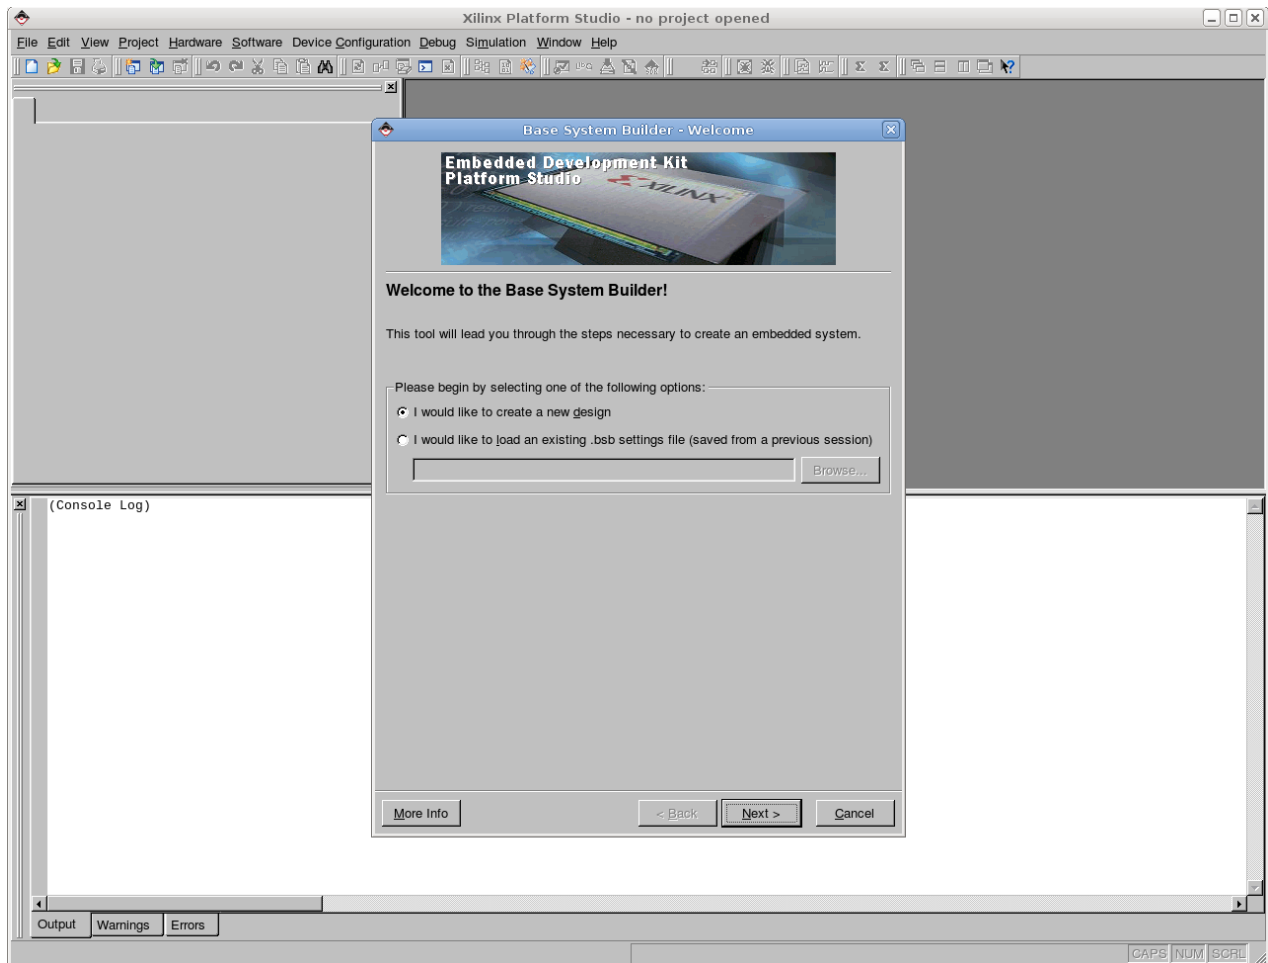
Xilinx Platform Studio - no project opened

File Edit View Project Hardware Software Device Configuration Debug Simulation Window Help

Base System Builder - Welcome

Embedded Development Kit
Platform Studio

XILINX

Welcome to the Base System Builder!

This tool will lead you through the steps necessary to create an embedded system.

Please begin by selecting one of the following options:

I would like to create a new design

I would like to load an existing .bsb settings file (saved from a previous session)

Browse...

More Info

< Back

Next >

Cancel

(Console Log)

Output

Warnings

Errors

CAPS NUM SCRL